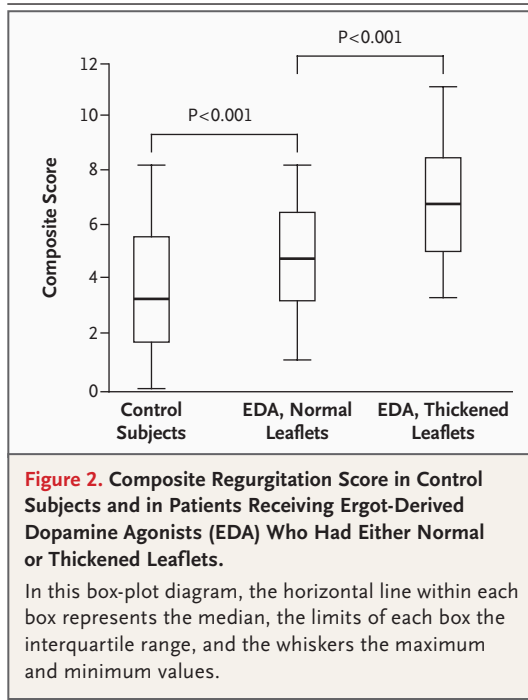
P<0.001

P<0.001

Composite Score

12

10

8

6

4

2

0

Control Subjects

EDA, Normal Leaflets

EDA, Thickened Leaflets

Figure 2. Composite Regurgitation Score in Control Subjects and in Patients Receiving Ergot-Derived Dopamine Agonists (EDA) Who Had Either Normal or Thickened Leaflets.

In this box-plot diagram, the horizontal line within each box represents the median, the limits of each box the interquartile range, and the whiskers the maximum and minimum values.